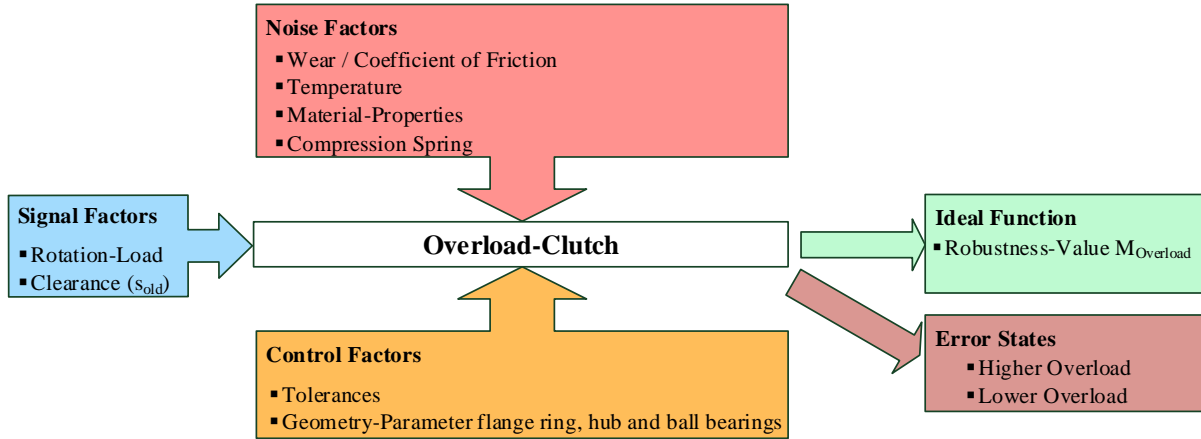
Noise Factors
▪ Wear / Coefficient of Friction
▪ Temperature
▪ Material-Properties
▪ Compression Spring

Signal Factors
▪ Rotation-Load
▪ Clearance ($s_{old}$)

Overload-Clutch

Ideal Function
▪ Robustness-Value $M_{Overload}$

Error States
▪ Higher Overload
▪ Lower Overload

Control Factors
▪ Tolerances
▪ Geometry-Parameter flange ring, hub and ball bearings